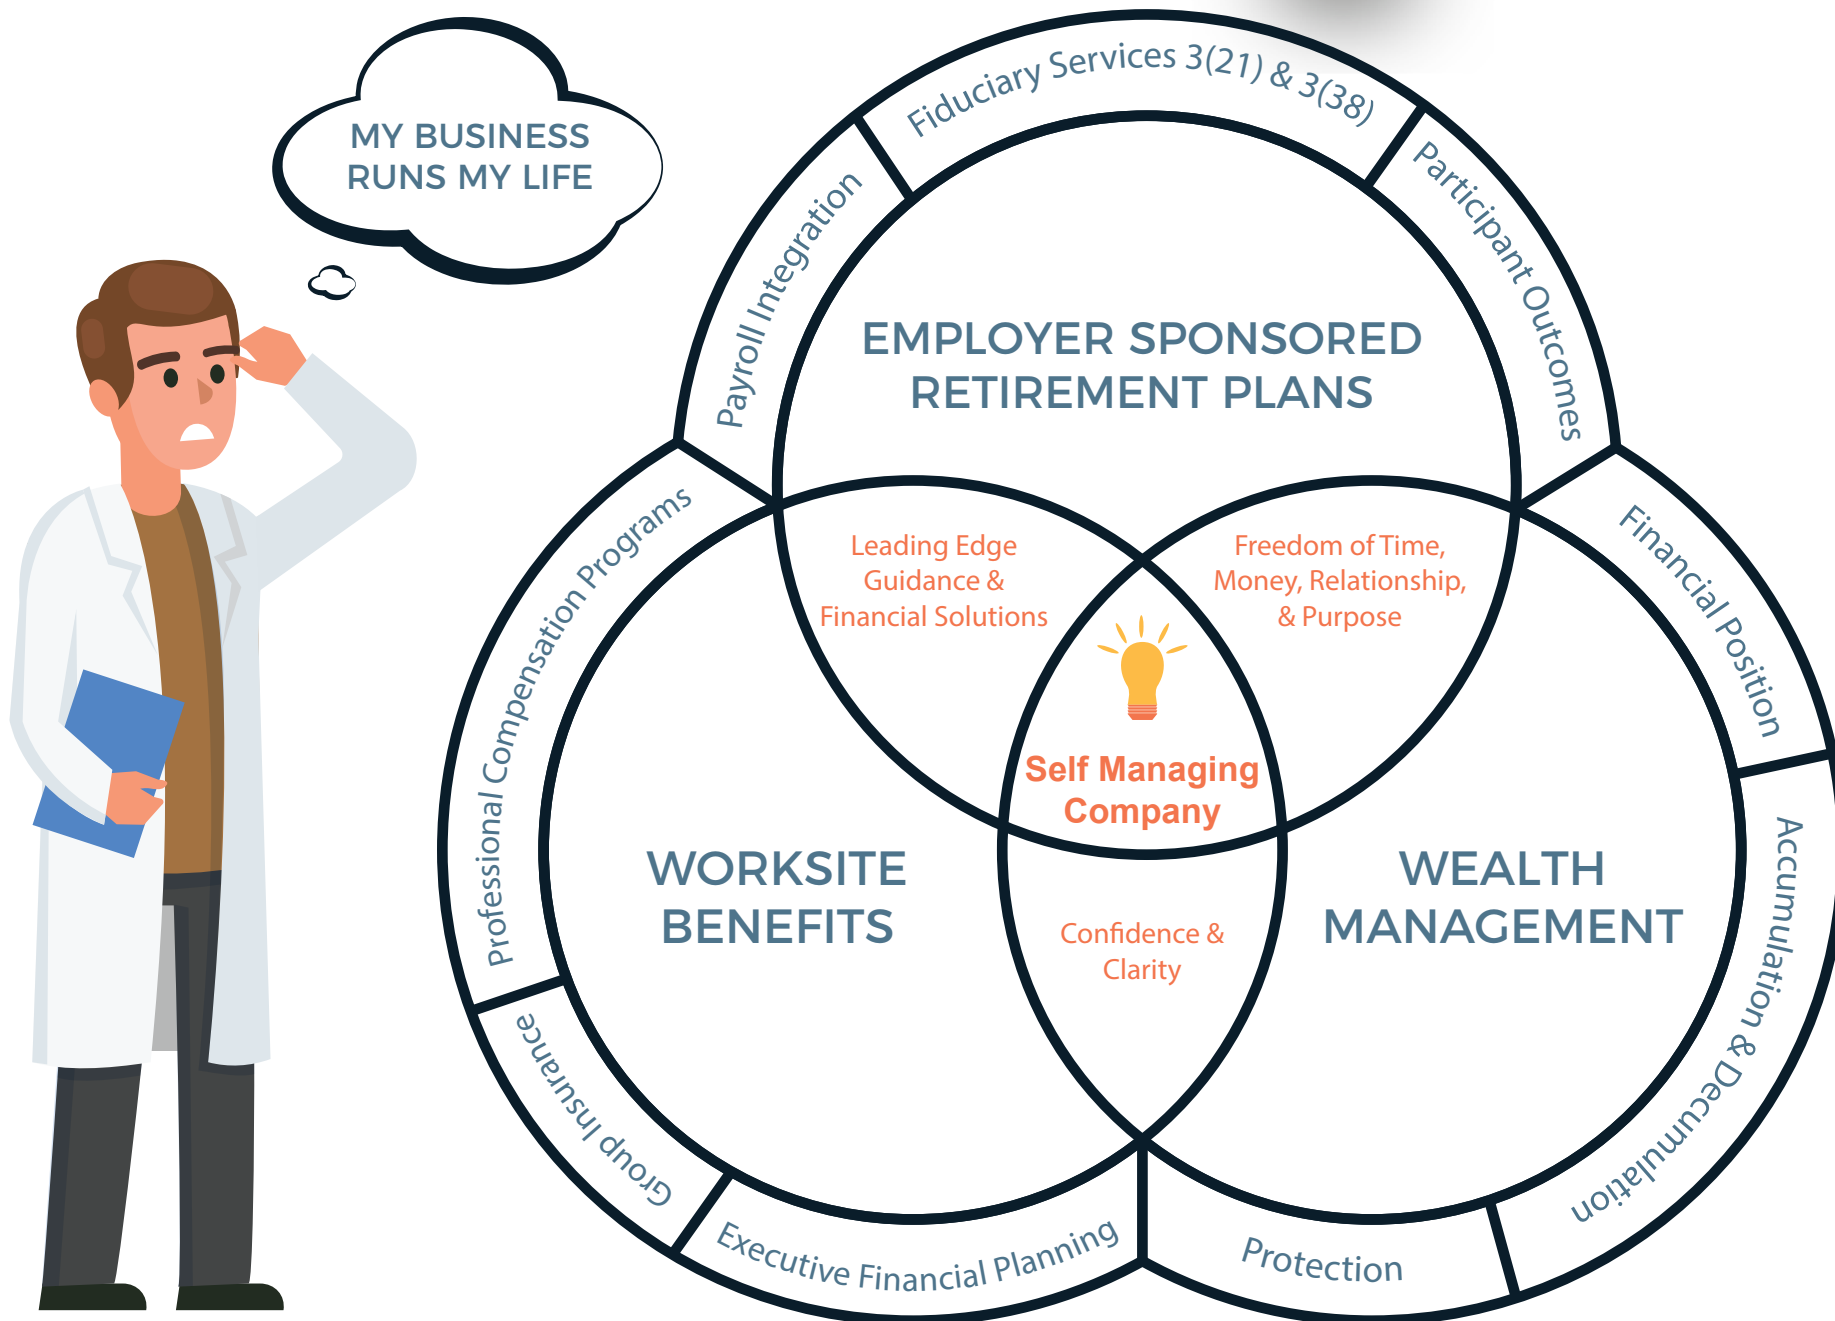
MY BUSINESS RUNS MY LIFE

Fiduciary Services 3(21) & 3(38)

Payroll Integration

Participant Outcomes

EMPLOYER SPONSORED RETIREMENT PLANS

Professional Compensation Programs

Financial Position

Leading Edge Guidance & Financial Solutions

Freedom of Time, Money, Relationship, & Purpose

Self Managing Company

WORKSITE BENEFITS

WEALTH MANAGEMENT

Confidence & Clarity

Accumulation & Decumulation

Group Insurance

Executive Financial Planning

Protection